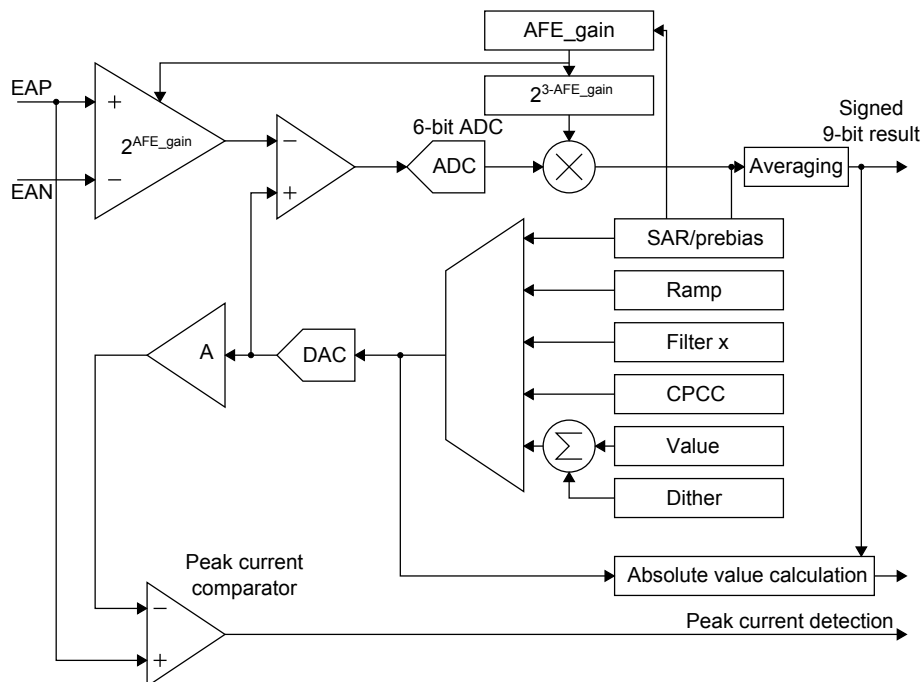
AFE_gain

EAP

EAN

+

−

$2^{AFE\_gain}$

$2^{3-AFE\_gain}$

6-bit ADC

−

+

ADC

Signed 9-bit result

Averaging

SAR/prebias

Ramp

Filter x

CPCC

Value

Dither

A

DAC

Peak current comparator

−

+

Absolute value calculation

Peak current detection